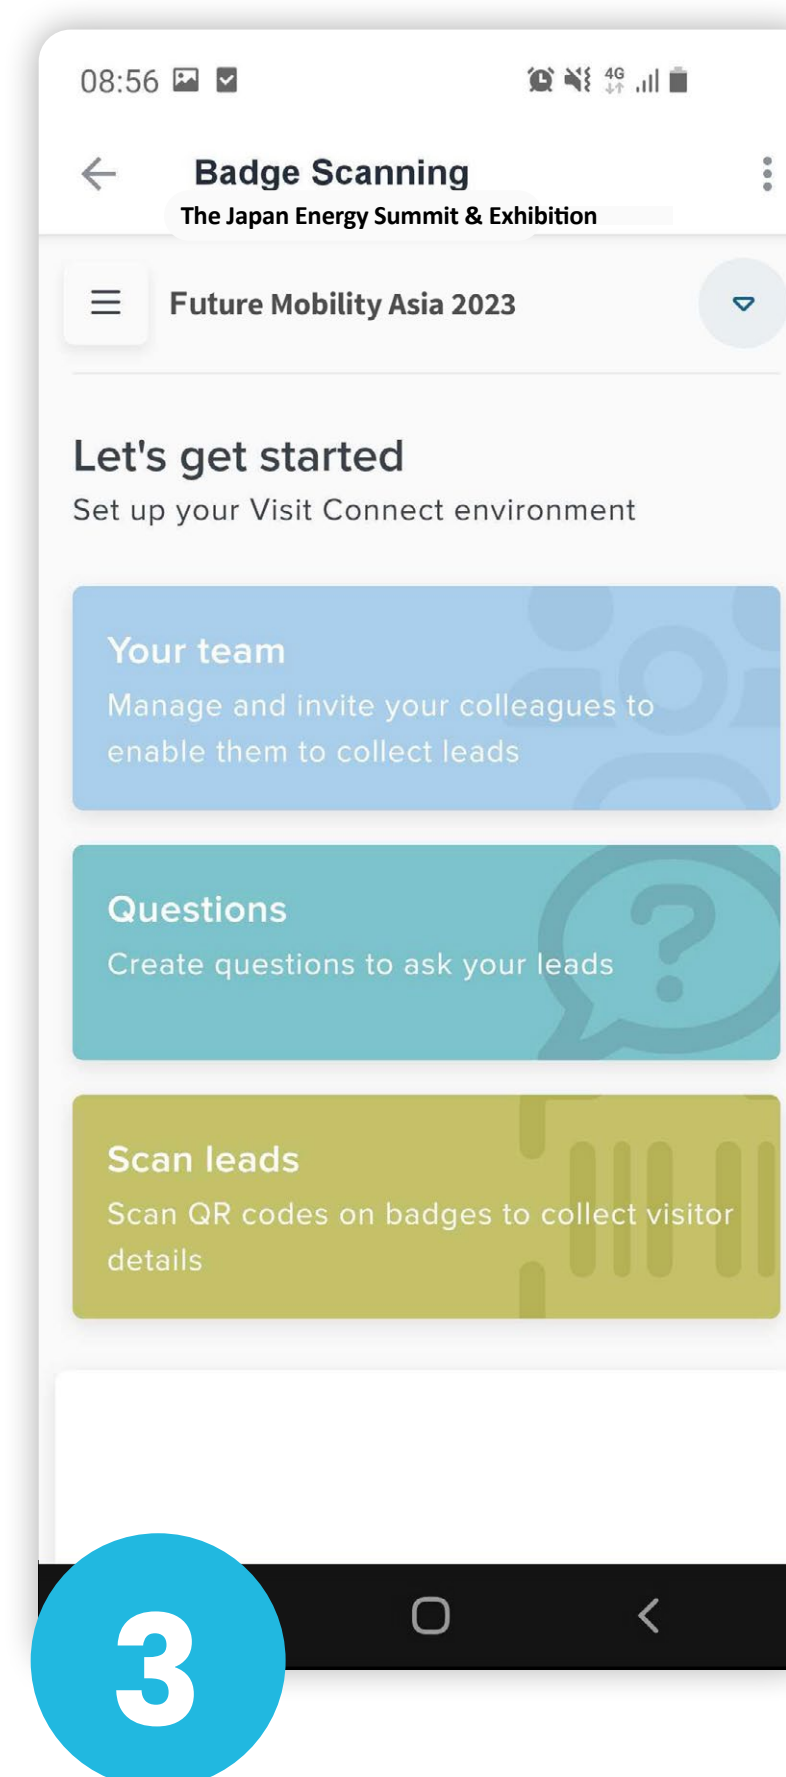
08:56

4G

Badge Scanning
The Japan Energy Summit & Exhibition

Future Mobility Asia 2023

Let's get started
Set up your Visit Connect environment

Your team
Manage and invite your colleagues to enable them to collect leads

Questions
Create questions to ask your leads

Scan leads
Scan QR codes on badges to collect visitor details

3